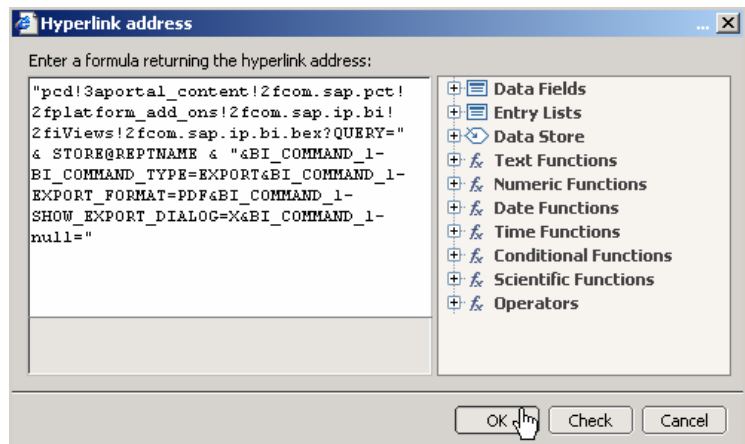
Hyperlink address

... X

Enter a formula returning the hyperlink address:

"pcd!3aportal_content!2fcom.sap.pct!2fplatform_add_ons!2fcom.sap.ip.bi!2fiViews!2fcom.sap.ip.bi.bex?QUERY=" & STORE@REPTNAME & "&BI_COMMAND_1-BI_COMMAND_TYPE=EXPORT&BI_COMMAND_1-EXPORT_FORMAT=PDF&BI_COMMAND_1-SHOW_EXPORT_DIALOG=X&BI_COMMAND_1-null="

Data Fields
Entry Lists
Data Store
Text Functions
Numeric Functions
Date Functions
Time Functions
Conditional Functions
Scientific Functions
Operators

OK Check Cancel